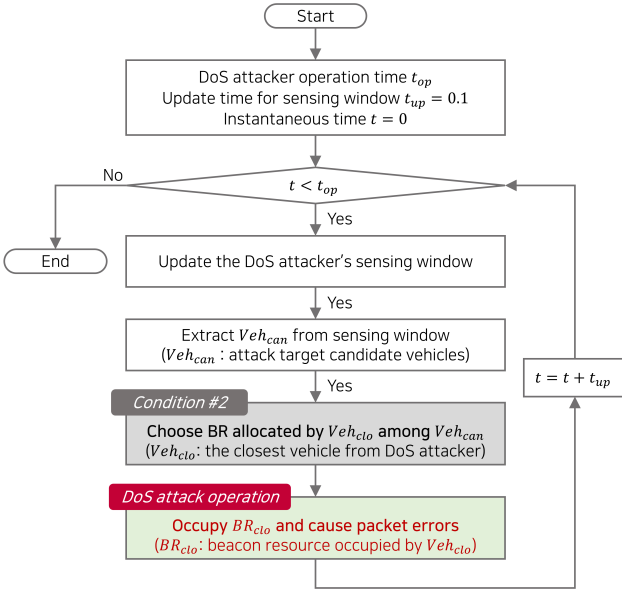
Start

DoS attacker operation time $t_{op}$
Update time for sensing window $t_{up} = 0.1$
Instantaneous time $t = 0$

No

$t < t_{op}$

Yes

End

Update the DoS attacker's sensing window

Yes

Extract $Veh_{can}$ from sensing window
($Veh_{can}$ : attack target candidate vehicles)

Yes

$t = t + t_{up}$

Condition #2

Choose BR allocated by $Veh_{clo}$ among $Veh_{can}$
($Veh_{clo}$: the closest vehicle from DoS attacker)

DoS attack operation

Occupy $BR_{clo}$ and cause packet errors
($BR_{clo}$: beacon resource occupied by $Veh_{clo}$)